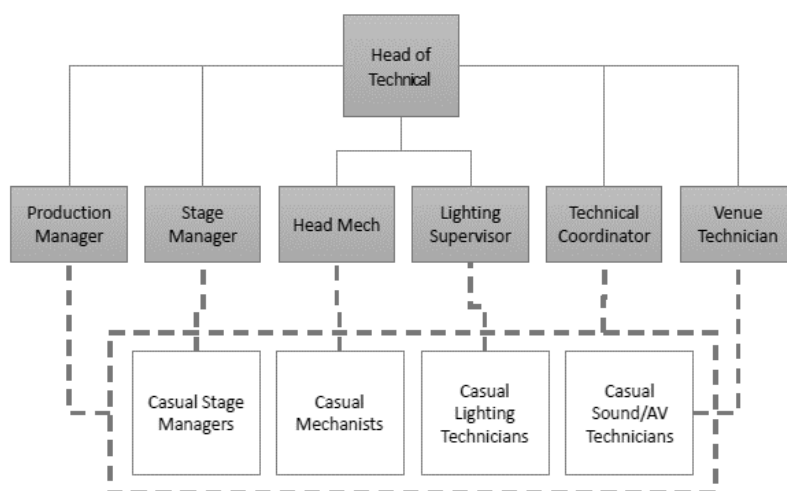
Head of Technical

Production Manager

Stage Manager

Head Mech

Lighting Supervisor

Technical Coordinator

Venue Technician

Casual Stage Managers

Casual Mechanists

Casual Lighting Technicians

Casual Sound/AV Technicians